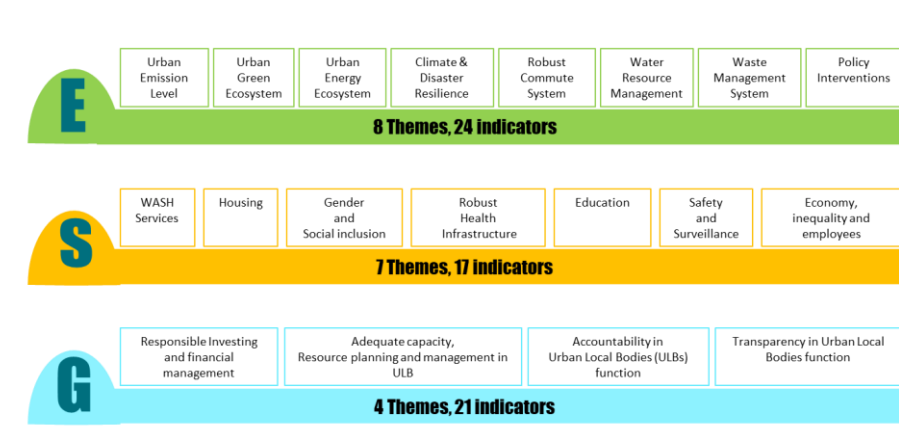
E

Urban Emission Level

Urban Green Ecosystem

Urban Energy Ecosystem

Climate & Disaster Resilience

Robust Commute System

Water Resource Management

Waste Management System

Policy Interventions

8 Themes, 24 indicators

S

WASH Services

Housing

Gender and Social inclusion

Robust Health Infrastructure

Education

Safety and Surveillance

Economy, inequality and employees

7 Themes, 17 indicators

G

Responsible Investing and financial management

Adequate capacity, Resource planning and management in ULB

Accountability in Urban Local Bodies (ULBs) function

Transparency in Urban Local Bodies function

4 Themes, 21 indicators